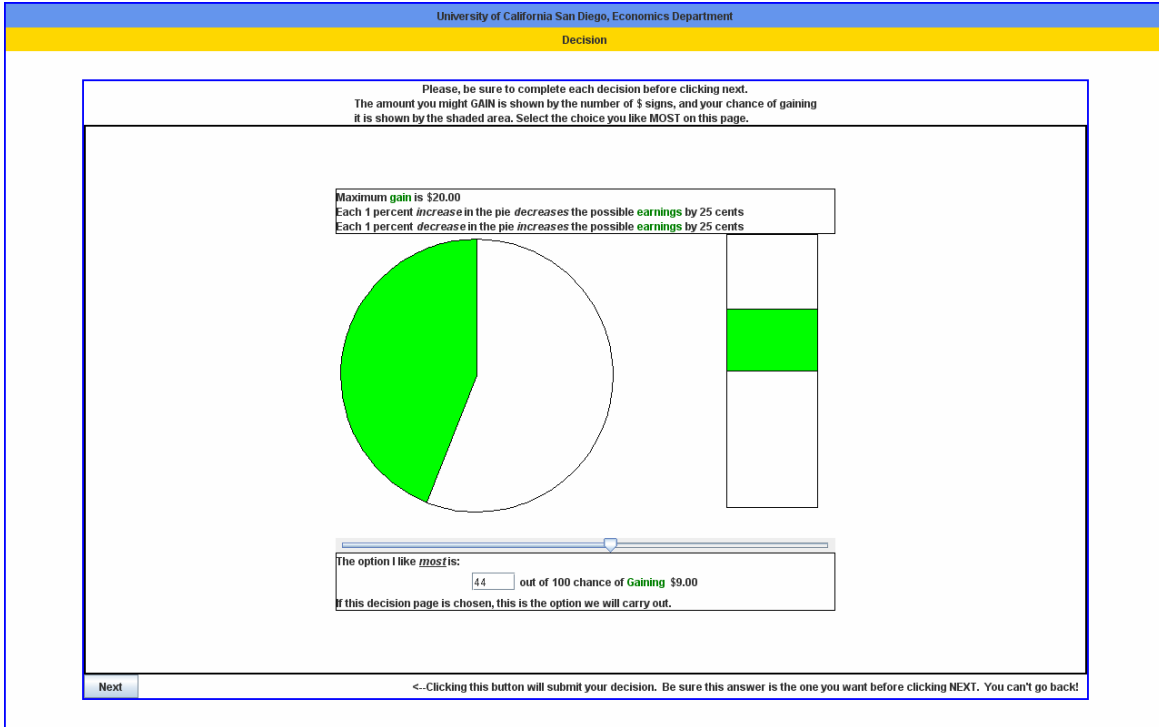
University of California San Diego, Economics Department

Decision

Please, be sure to complete each decision before clicking next.
The amount you might GAIN is shown by the number of $ signs, and your chance of gaining it is shown by the shaded area. Select the choice you like MOST on this page.

Maximum gain is $20.00
Each 1 percent *increase* in the pie *decreases* the possible earnings by 25 cents
Each 1 percent *decrease* in the pie *increases* the possible earnings by 25 cents

The option I like ***most*** is:
44 out of 100 chance of Gaining $9.00
If this decision page is chosen, this is the option we will carry out.

Next

<--Clicking this button will submit your decision. Be sure this answer is the one you want before clicking NEXT. You can't go back!